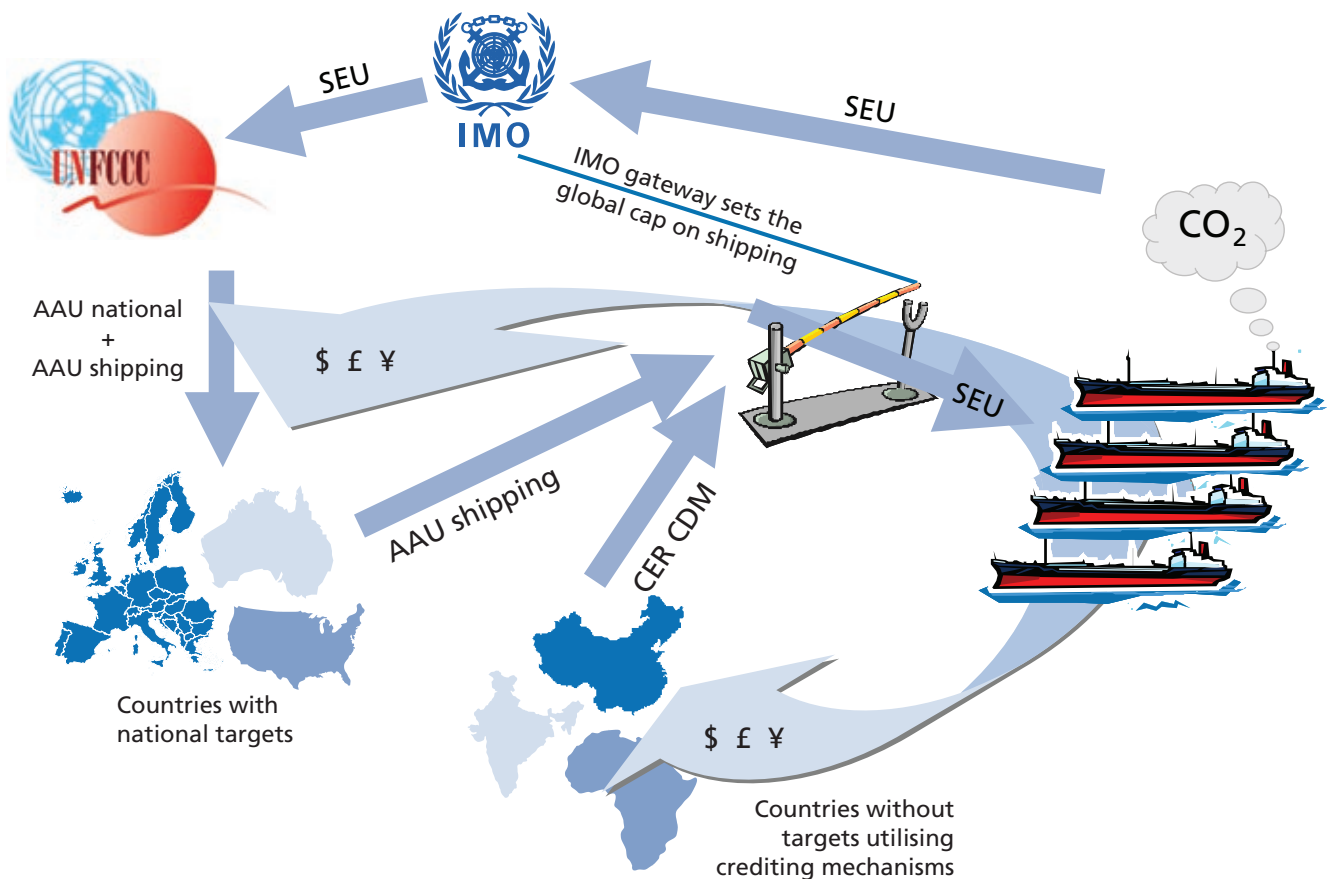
IMO

SEU

SEU

UNFCCC

IMO gateway sets the global cap on shipping

$CO_2$

AAU national + AAU shipping

$ £ ¥

SEU

AAU shipping

CER CDM

Countries with national targets

$ £ ¥

Countries without targets utilising crediting mechanisms